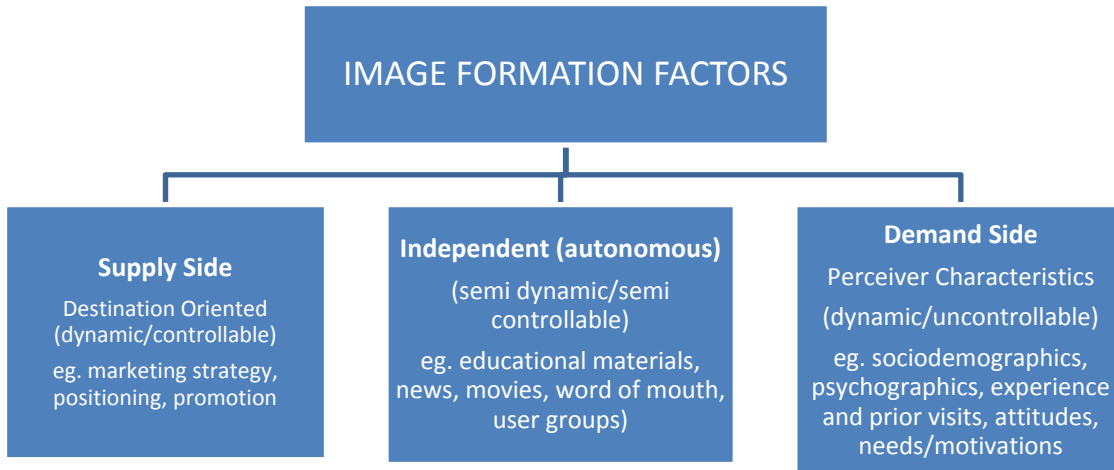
IMAGE FORMATION FACTORS

**Supply Side**
Destination Oriented (dynamic/controllable)
eg. marketing strategy, positioning, promotion

**Independent (autonomous)**
(semi dynamic/semi controllable)
eg. educational materials, news, movies, word of mouth, user groups)

**Demand Side**
Perceiver Characteristics
(dynamic/uncontrollable)
eg. sociodemographics, psychographics, experience and prior visits, attitudes, needs/motivations